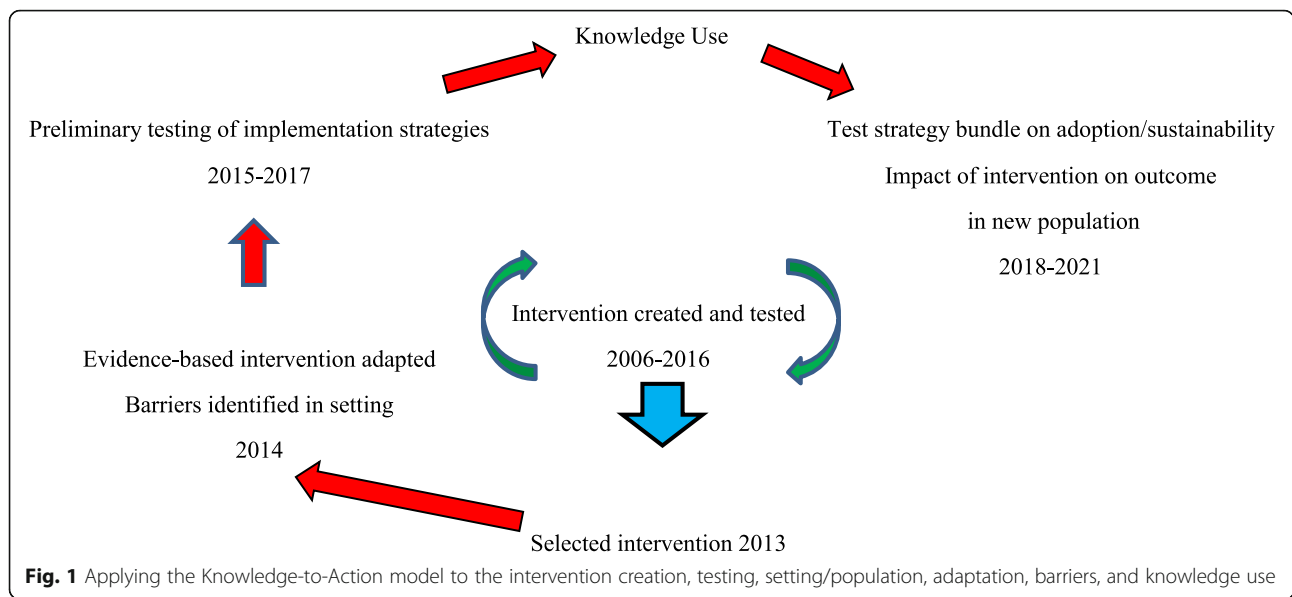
Knowledge Use

Preliminary testing of implementation strategies

2015-2017

Test strategy bundle on adoption/sustainability

Impact of intervention on outcome

in new population

2018-2021

Intervention created and tested

2006-2016

Evidence-based intervention adapted

Barriers identified in setting

2014

Selected intervention 2013

**Fig. 1** Applying the Knowledge-to-Action model to the intervention creation, testing, setting/population, adaptation, barriers, and knowledge use